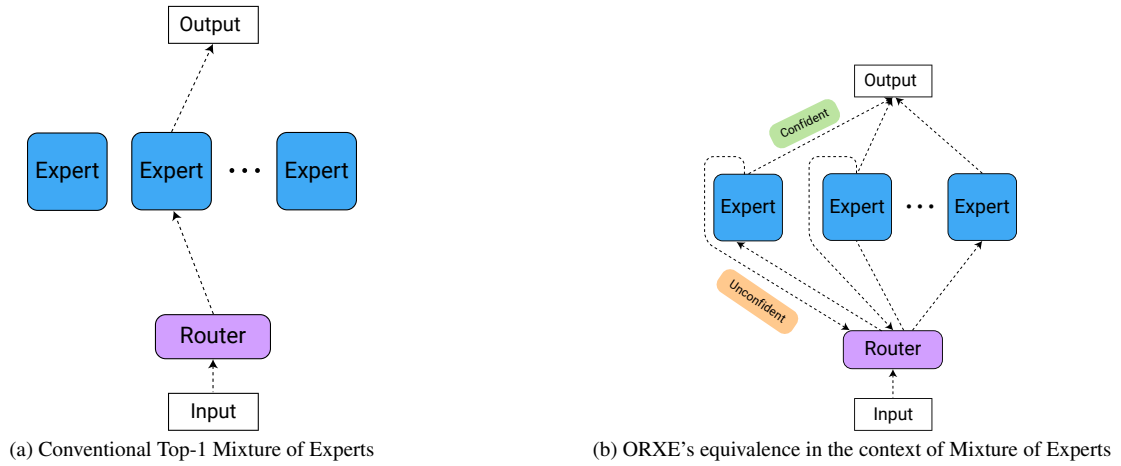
Output

Expert

Expert

...

Expert

Router

Input

(a) Conventional Top-1 Mixture of Experts

Output

Confident

Expert

Expert

...

Expert

Unconfident

Router

Input

(b) ORXE's equivalence in the context of Mixture of Experts